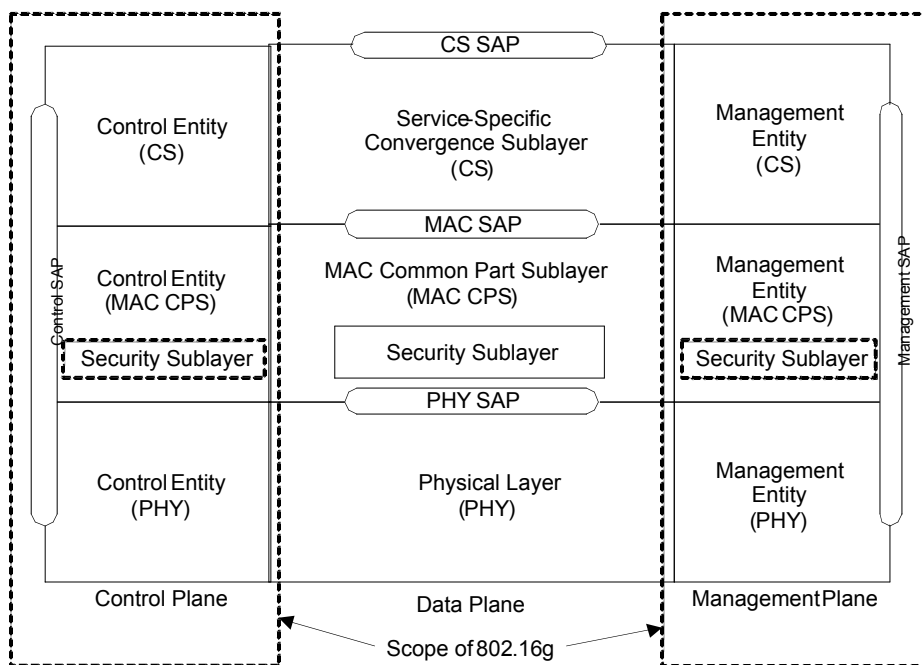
CS SAP

Control Entity (CS)

Service-Specific Convergence Sublayer (CS)

Management Entity (CS)

MAC SAP

Control SAP

Control Entity (MAC CPS)

MAC Common Part Sublayer (MAC CPS)

Management Entity (MAC CPS)

Management SAP

Security Sublayer

Security Sublayer

Security Sublayer

PHY SAP

Control Entity (PHY)

Physical Layer (PHY)

Management Entity (PHY)

Control Plane

Data Plane

Management Plane

Scope of 802.16g